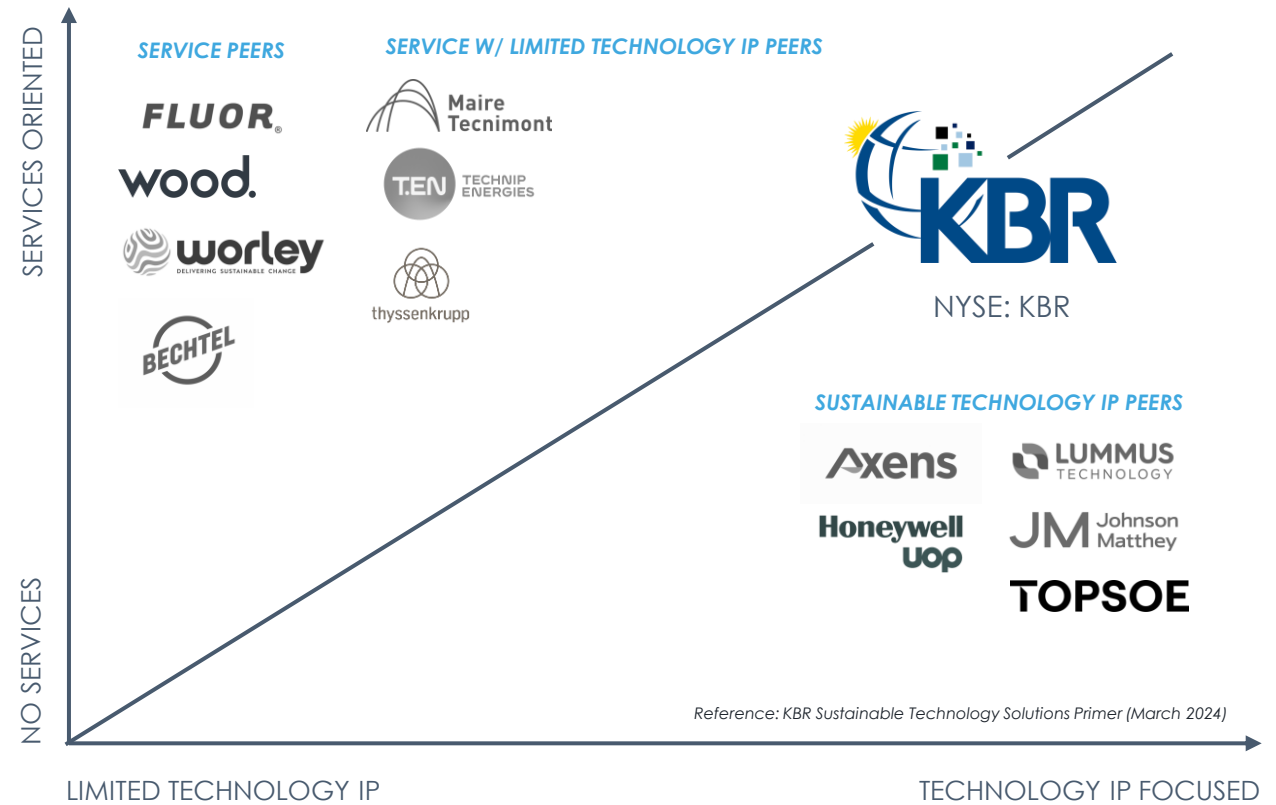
SERVICES ORIENTED

NO SERVICES

SERVICE PEERS

FLUOR.

wood.

worley
DELIVERING SUSTAINABLE CHANGE

BECHTEL

SERVICE W/ LIMITED TECHNOLOGY IP PEERS

Maire Tecnimont

T.EN TECHNIP ENERGIES

thyssenkrupp

KBR

NYSE: KBR

SUSTAINABLE TECHNOLOGY IP PEERS

Axens

LUMMUS TECHNOLOGY

Honeywell UOP

JM Johnson Matthey

TOPSOE

Reference: KBR Sustainable Technology Solutions Primer (March 2024)

LIMITED TECHNOLOGY IP

TECHNOLOGY IP FOCUSED